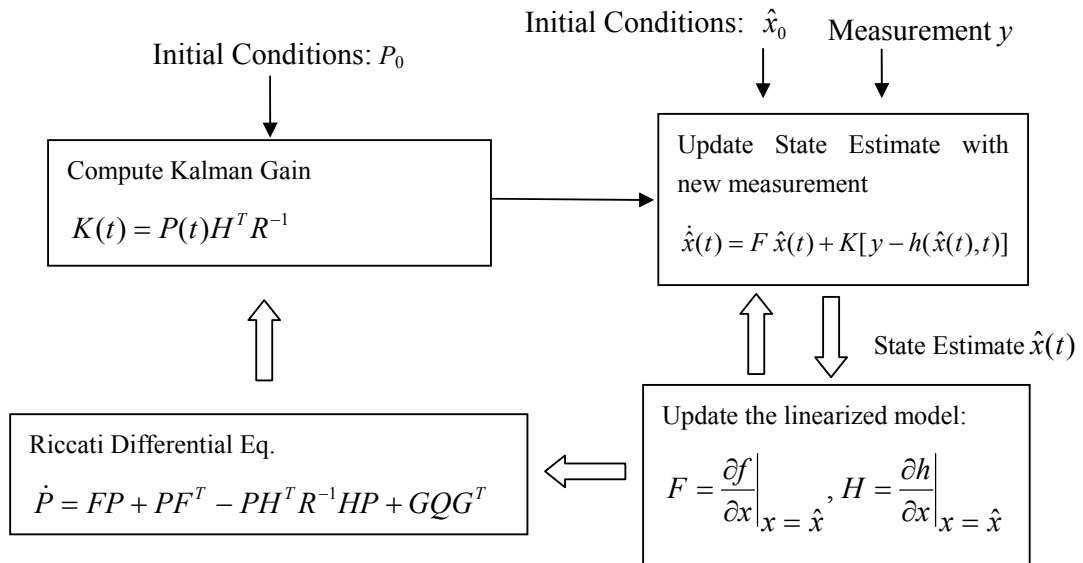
Initial Conditions: $\hat{x}_0$

Measurement $y$

Initial Conditions: $P_0$

Compute Kalman Gain

$K(t) = P(t)H^T R^{-1}$

Update State Estimate with new measurement

$\dot{\hat{x}}(t) = F\,\hat{x}(t) + K[y - h(\hat{x}(t),t)]$

State Estimate $\hat{x}(t)$

Riccati Differential Eq.

$\dot{P} = FP + PF^T - PH^T R^{-1} HP + GQG^T$

Update the linearized model:

$F = \left.\frac{\partial f}{\partial x}\right|_{x=\hat{x}}, H = \left.\frac{\partial h}{\partial x}\right|_{x=\hat{x}}$